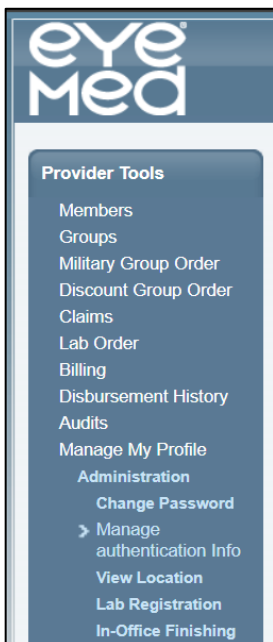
eye Med

Provider Tools

Members
Groups
Military Group Order
Discount Group Order
Claims
Lab Order
Billing
Disbursement History
Audits
Manage My Profile
Administration
Change Password
> Manage authentication Info
View Location
Lab Registration
In-Office Finishing